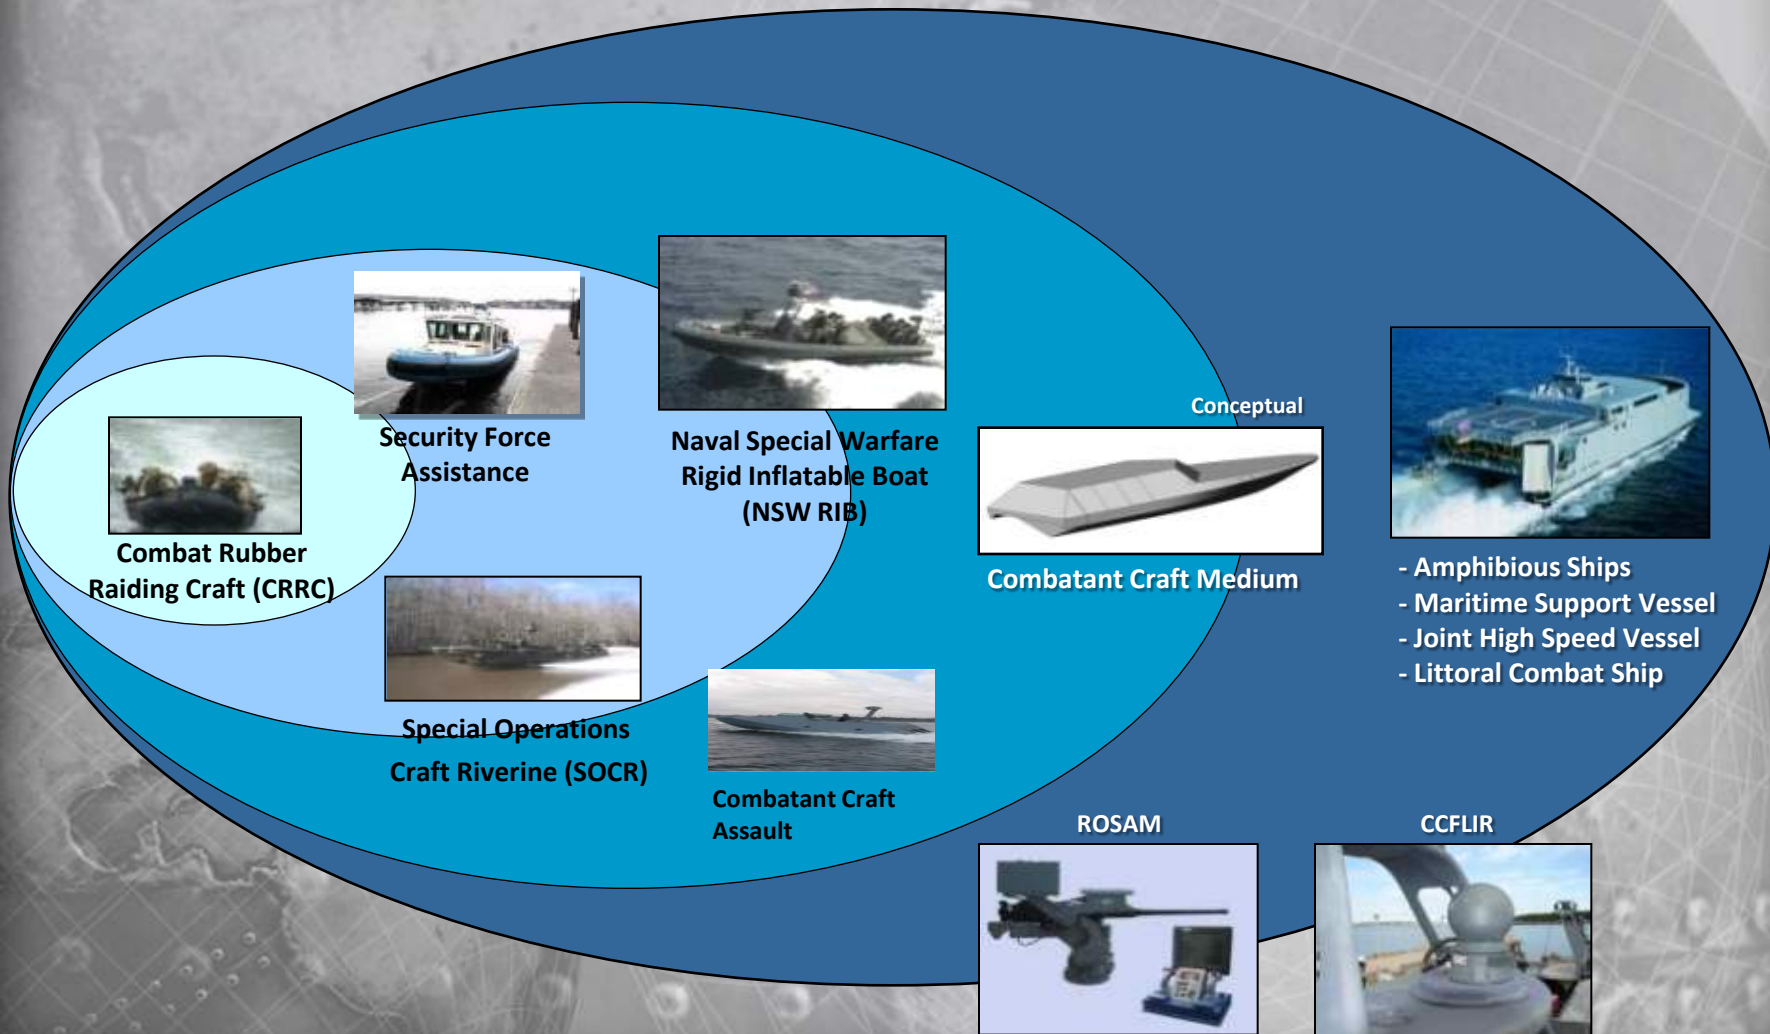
Security Force Assistance

Naval Special Warfare Rigid Inflatable Boat (NSW RIB)

Combat Rubber Raiding Craft (CRRC)

Conceptual

Combatant Craft Medium

- Amphibious Ships
- Maritime Support Vessel
- Joint High Speed Vessel
- Littoral Combat Ship

Special Operations Craft Riverine (SOCR)

Combatant Craft Assault

ROSAM

CCFLIR